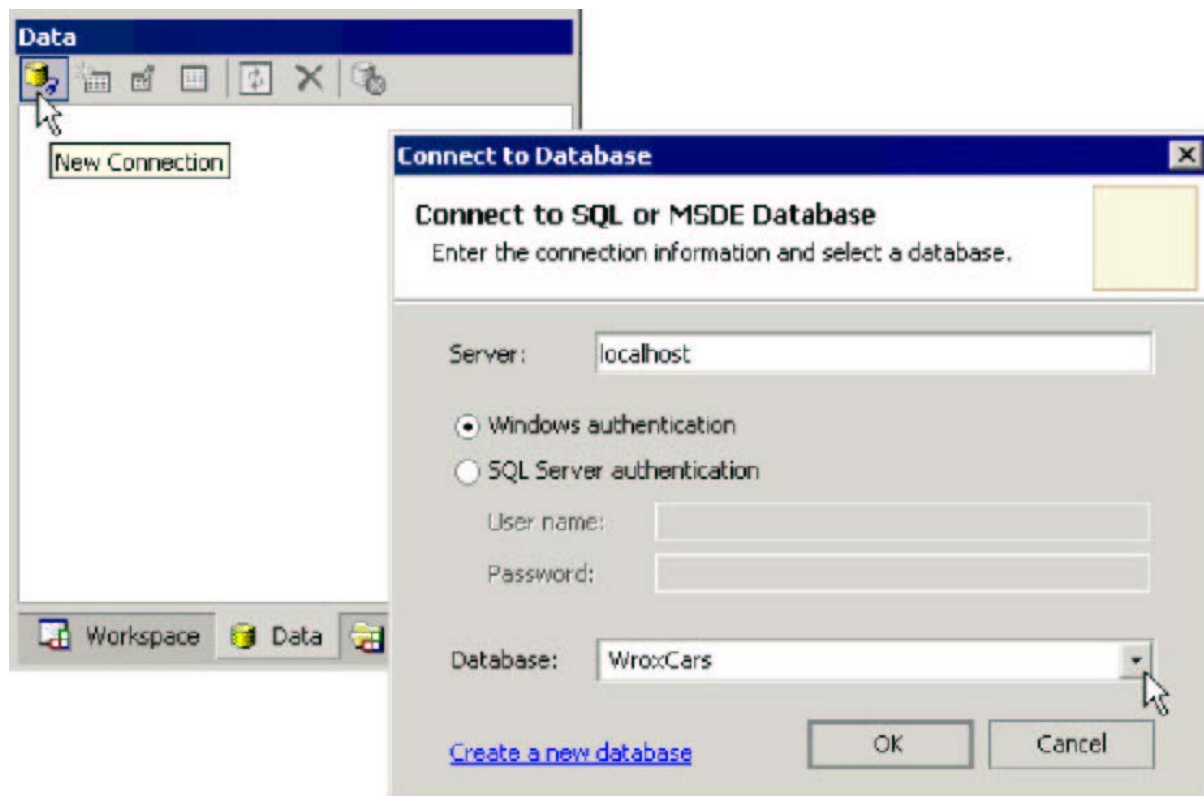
Data

New Connection

Workspace Data

Connect to Database

Connect to SQL or MSDE Database

Enter the connection information and select a database.

Server: localhost

Windows authentication

SQL Server authentication

User name:

Password:

Database: WroxCars

Create a new database

OK

Cancel